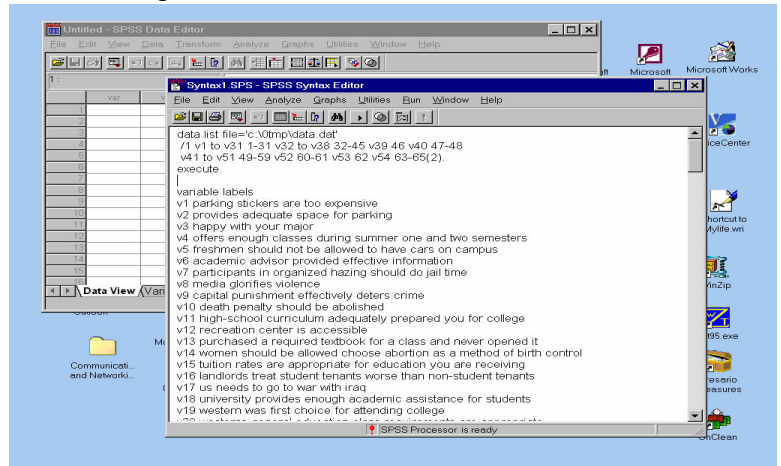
Untitled - SPSS Data Editor
File Edit View Data Transform Analyze Graphs Utilities Window Help
1 :
var
1
2
3
4
5
6
7
8
9
10
11
12
13
14
15
Data View Vari

Syntax1.SPS - SPSS Syntax Editor
File Edit View Analyze Graphs Utilities Run Window Help

data list file='c:\0tmp\data.dat'
/1 v1 to v31 1-31 v32 to v38 32-45 v39 46 v40 47-48
v41 to v51 49-59 v52 60-61 v53 62 v54 63-65(2).
execute.

variable labels
v1 parking stickers are too expensive
v2 provides adequate space for parking
v3 happy with your major
v4 offers enough classes during summer one and two semesters
v5 freshmen should not be allowed to have cars on campus
v6 academic advisor provided effective information
v7 participants in organized hazing should do jail time
v8 media glorifies violence
v9 capital punishment effectively deters crime
v10 death penalty should be abolished
v11 high-school curriculum adequately prepared you for college
v12 recreation center is accessible
v13 purchased a required textbook for a class and never opened it
v14 women should be allowed choose abortion as a method of birth control
v15 tuition rates are appropriate for education you are receiving
v16 landlords treat student tenants worse than non-student tenants
v17 us needs to go to war with iraq
v18 university provides enough academic assistance for students
v19 western was first choice for attending college
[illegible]

SPSS Processor is ready

Microsoft
Microsoft Works
iceCenter
hortcut to
Mylife.wri
WinZip
t95.exe
resario
easures
nClean
Communicati...
and Networki...
Outlook
Mi
ft